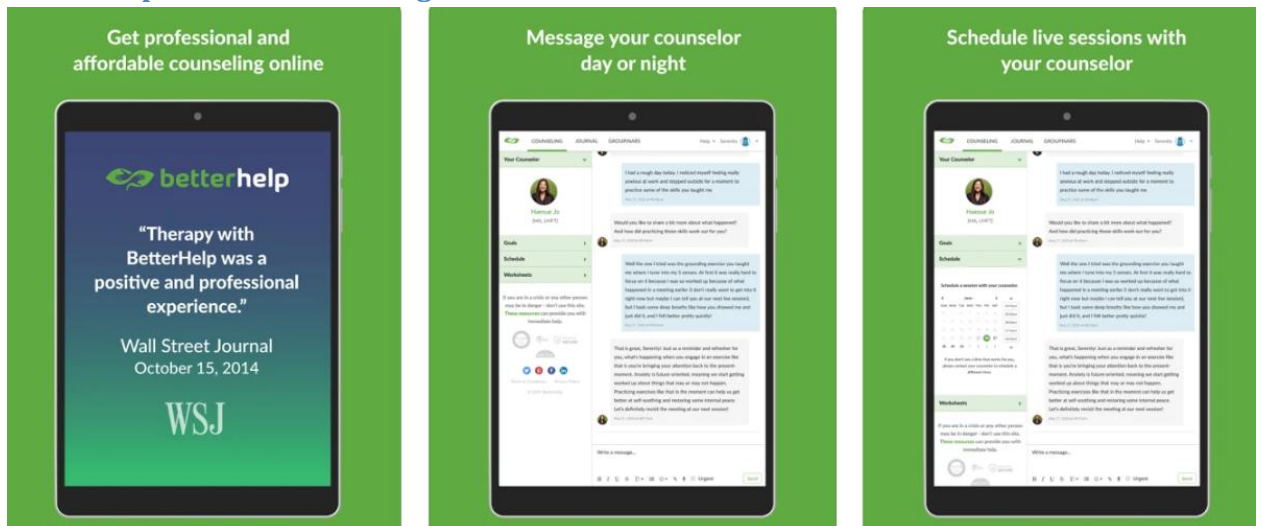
Get professional and affordable counseling online

betterhelp

"Therapy with BetterHelp was a positive and professional experience."

Wall Street Journal
October 15, 2014

WSJ

Message your counselor day or night

COUNSELING JOURNAL GROUPINARS

Your Counselor

Goals

Schedule

Worksheets

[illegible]

Write a message...

Schedule live sessions with your counselor

COUNSELING JOURNAL GROUPINARS

Your Counselor

Goals

Schedule

Schedule a session with your counselor

Worksheets

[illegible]